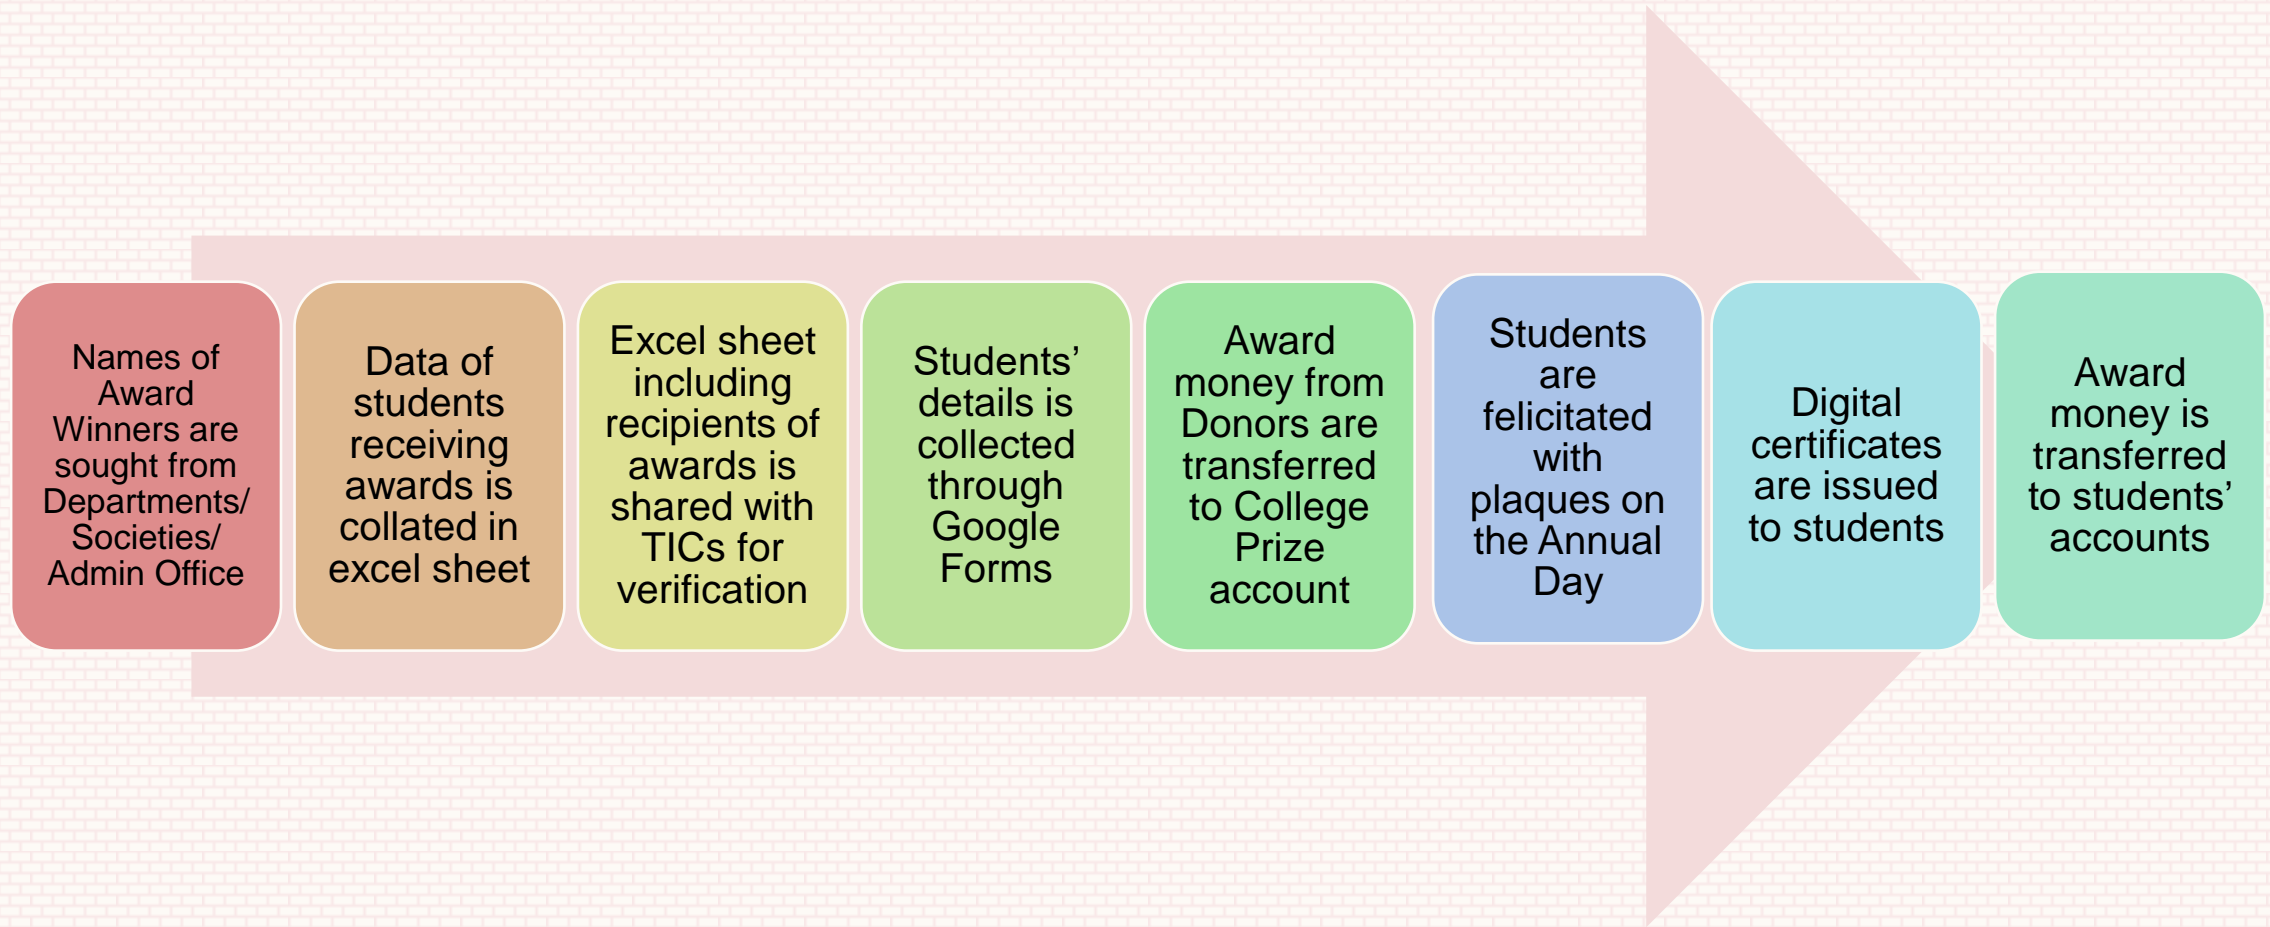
Names of Award Winners are sought from Departments/ Societies/ Admin Office

Data of students receiving awards is collated in excel sheet

Excel sheet including recipients of awards is shared with TICs for verification

Students’ details is collected through Google Forms

Award money from Donors are transferred to College Prize account

Students are felicitated with plaques on the Annual Day

Digital certificates are issued to students

Award money is transferred to students’ accounts